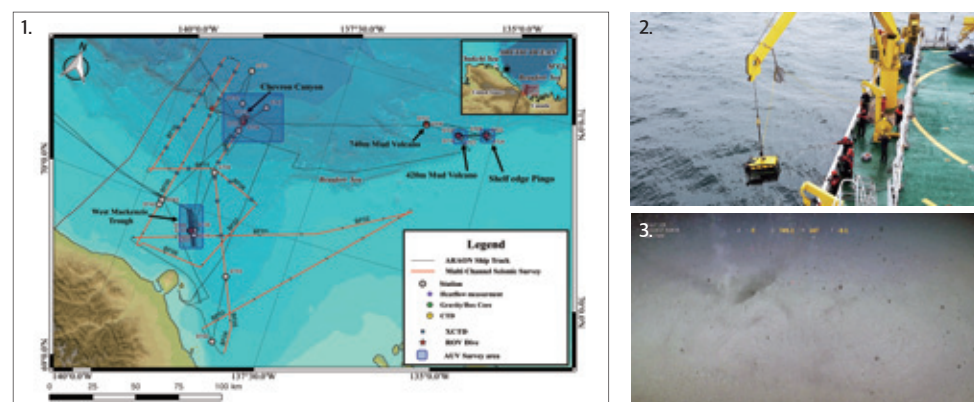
1.

140°0'0"W

137°30'0"W

135°0'0"W

Chevron Canyon

740m Mud Volcano

420m Mud Volcano

Shelf edge Pingo

West Mackenzie Trough

Beaufort Sea

Legend

ARAON Ship Track

Multi Channel Seismic Survey

Station

Heatflow measurement

Gravity/Box Core

CTD

XCTD

ROV Dive

AUV Survey area

140°0'0"W

137°30'0"W

135°0'0"W

0 25 50 75 100 km

2.

3.